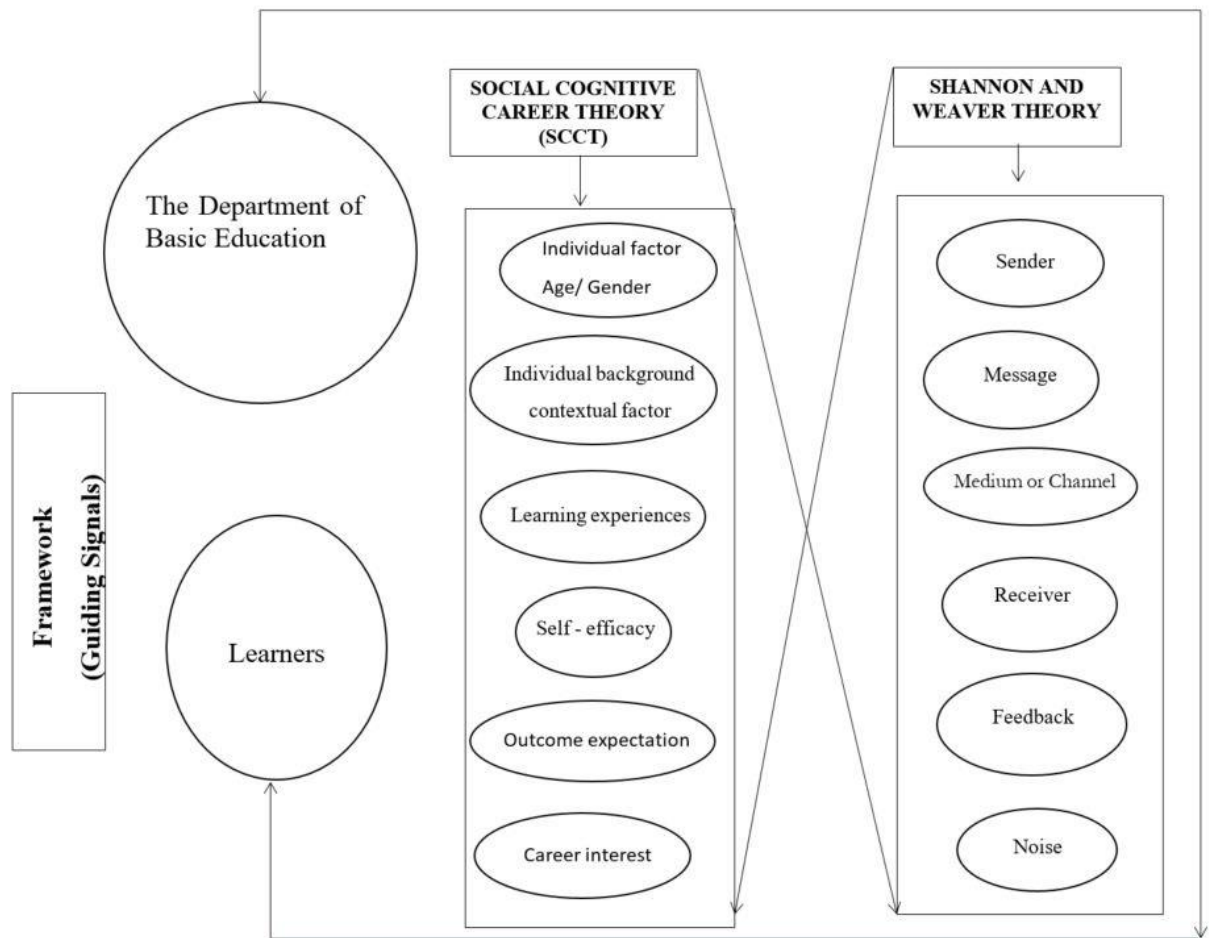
SOCIAL COGNITIVE CAREER THEORY (SCCT)

SHANNON AND WEAVER THEORY

The Department of Basic Education

Framework (Guiding Signals)

Learners

Individual factor Age/ Gender

Individual background contextual factor

Learning experiences

Self - efficacy

Outcome expectation

Career interest

Sender

Message

Medium or Channel

Receiver

Feedback

Noise